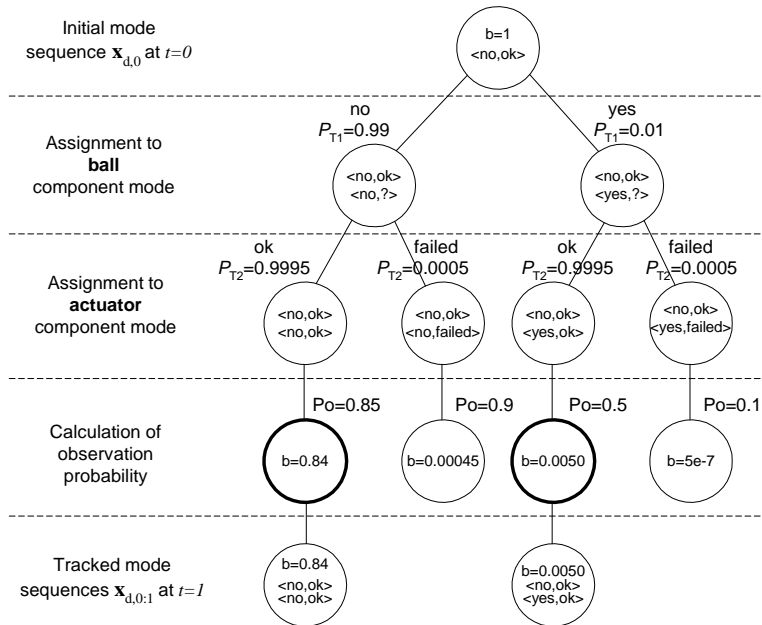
Initial mode sequence $\mathbf{x}_{d,0}$ at $t=0$

b=1
<no,ok>

Assignment to **ball** component mode

no
$P_{T1}$=0.99

yes
$P_{T1}$=0.01

<no,ok>
<no,?>

<no,ok>
<yes,?>

Assignment to **actuator** component mode

ok
$P_{T2}$=0.9995

failed
$P_{T2}$=0.0005

ok
$P_{T2}$=0.9995

failed
$P_{T2}$=0.0005

<no,ok>
<no,ok>

<no,ok>
<no,failed>

<no,ok>
<yes,ok>

<no,ok>
<yes,failed>

Calculation of observation probability

Po=0.85

Po=0.9

Po=0.5

Po=0.1

b=0.84

b=0.00045

b=0.0050

b=5e-7

Tracked mode sequences $\mathbf{x}_{d,0:1}$ at $t=1$

b=0.84
<no,ok>
<no,ok>

b=0.0050
<no,ok>
<yes,ok>